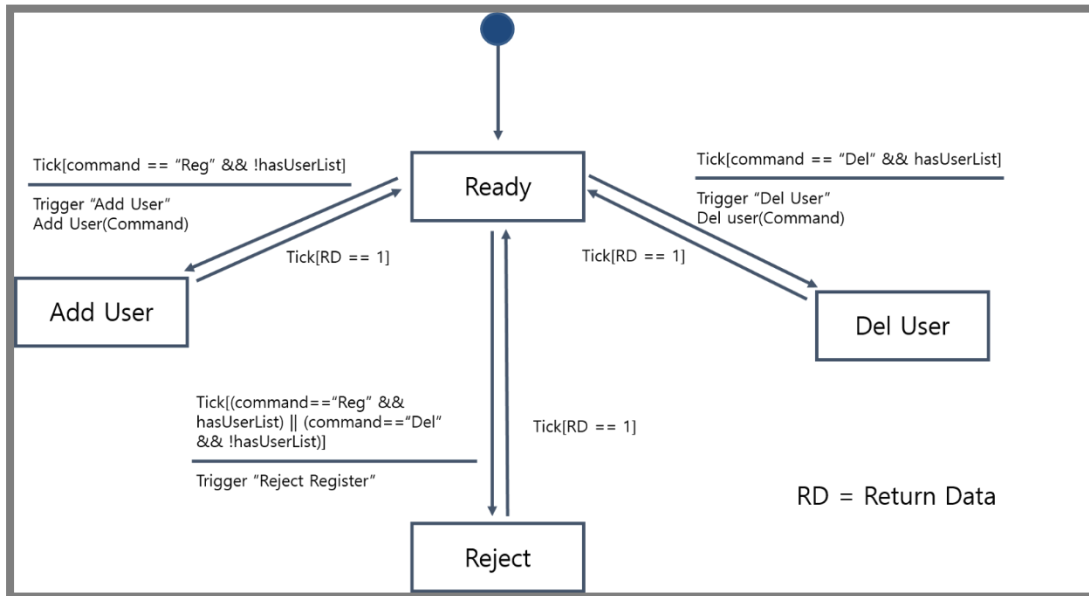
Tick[command == “Reg” && !hasUserList]

Trigger “Add User”
Add User(Command)

Ready

Tick[command == “Del” && hasUserList]

Trigger “Del User”
Del user(Command)

Tick[RD == 1]

Tick[RD == 1]

Add User

Del User

Tick[(command==“Reg” && hasUserList) || (command==“Del” && !hasUserList)]

Trigger “Reject Register”

Tick[RD == 1]

RD = Return Data

Reject